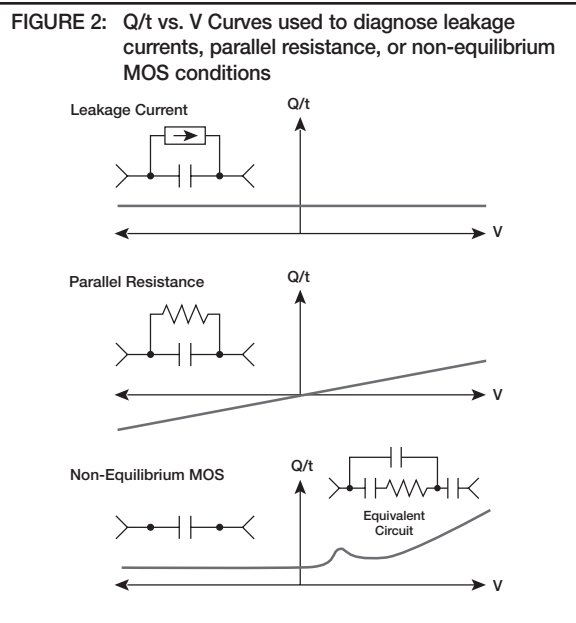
FIGURE 2: Q/t vs. V Curves used to diagnose leakage currents, parallel resistance, or non-equilibrium MOS conditions

Leakage Current

Q/t

V

Parallel Resistance

Q/t

V

Non-Equilibrium MOS

Q/t

Equivalent Circuit

V